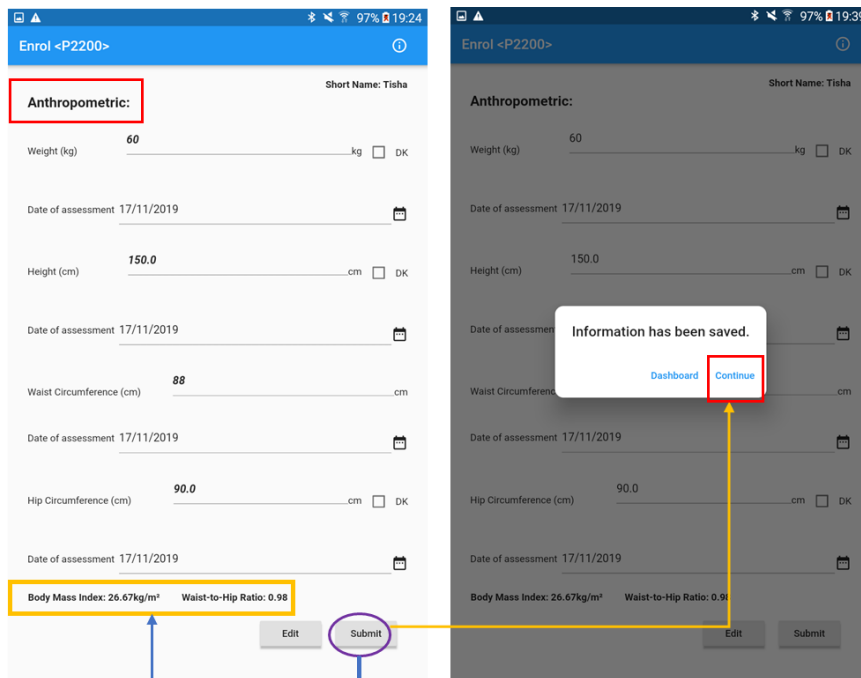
97% 19:24

Enrol <P2200>

Short Name: Tisha

Anthropometric:

Weight (kg) 60 kg DK

Date of assessment 17/11/2019

Height (cm) 150.0 cm DK

Date of assessment 17/11/2019

Waist Circumference (cm) 88 cm

Date of assessment 17/11/2019

Hip Circumference (cm) 90.0 cm DK

Date of assessment 17/11/2019

Body Mass Index: 26.67kg/m² Waist-to-Hip Ratio: 0.98

Edit Submit

97% 19:3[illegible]

Enrol <P2200>

Short Name: Tisha

Anthropometric:

Weight (kg) 60 kg DK

Date of assessment 17/11/2019

Height (cm) 150.0 cm DK

Date of assessme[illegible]

Information has been saved.

Dashboard Continue

Waist Circumferenc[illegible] cm

Date of assessment 17/11/2019

Hip Circumference (cm) 90.0 cm DK

Date of assessment 17/11/2019

Body Mass Index: 26.67kg/m² Waist-to-Hip Ratio: 0.9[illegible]

Edit Submit